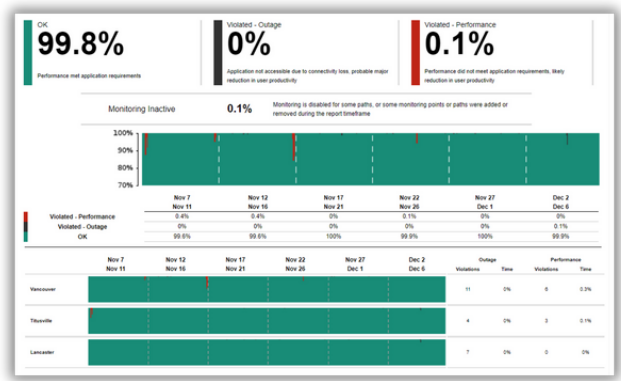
OK
99.8%
Performance met application requirements

Violated - Outage
0%
Application not accessible due to connectivity loss, probable major reduction in user productivity

Violated - Performance
0.1%
Performance did not meet application requirements, likely reduction in user productivity

Monitoring Inactive
0.1%
Monitoring is disabled for some paths, or some monitoring points or paths were added or removed during the report timeframe

100%
90%
80%
70%

| | Nov 7 Nov 11 | Nov 12 Nov 16 | Nov 17 Nov 21 | Nov 22 Nov 26 | Nov 27 Dec 1 | Dec 2 Dec 6 |
|---|---|---|---|---|---|---|
| Violated - Performance | 0.4% | 0.4% | 0% | 0.1% | 0% | 0% |
| Violated - Outage | 0% | 0% | 0% | 0% | 0% | 0.1% |
| OK | 99.6% | 99.6% | 100% | 99.9% | 100% | 99.9% |

| | Nov 7 Nov 11 | Nov 12 Nov 16 | Nov 17 Nov 21 | Nov 22 Nov 26 | Nov 27 Dec 1 | Dec 2 Dec 6 | Outage Violations | Outage Time | Performance Violations | Performance Time |
|---|---|---|---|---|---|---|---|---|---|---|
| Vancouver | | | | | | | 11 | 0% | 6 | 0.3% |
| Titusville | | | | | | | 4 | 0% | 3 | 0.1% |
| Lancaster | | | | | | | 7 | 0% | 0 | 0% |